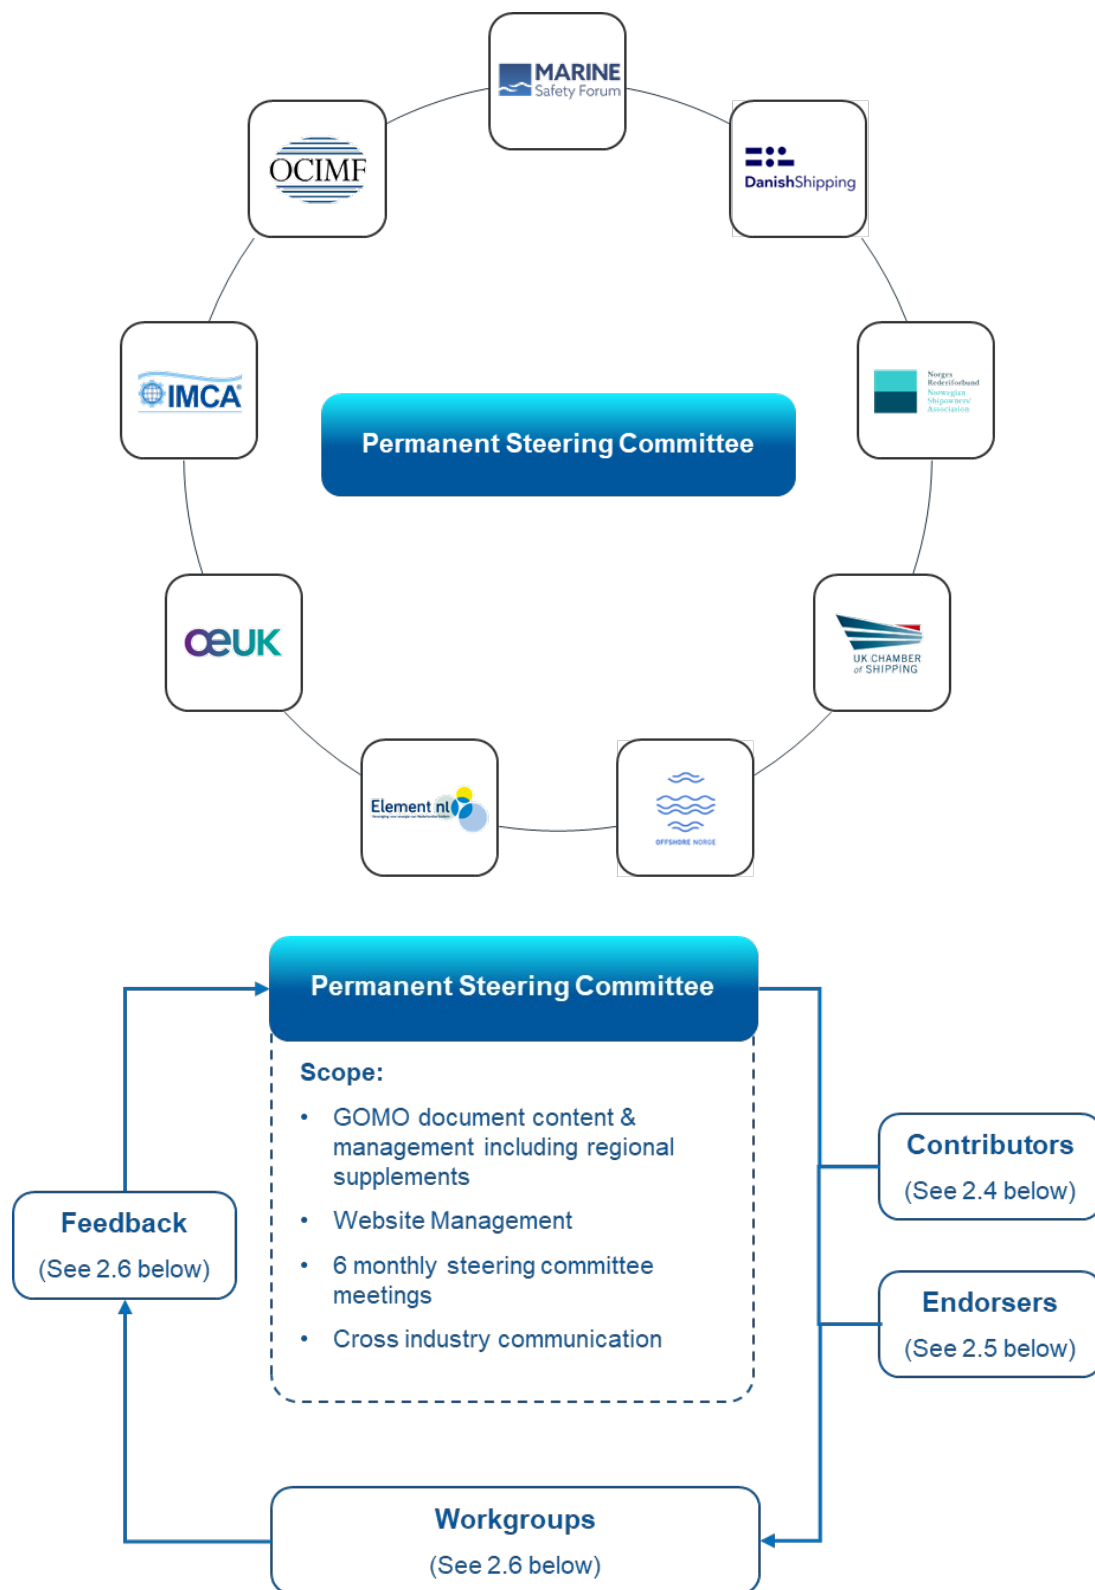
MARINE Safety Forum

DanishShipping

Norges Rederiforbund Norwegian Shipowners' Association

UK CHAMBER of SHIPPING

OFFSHORE NORGE

Element nl

OEUK

IMCA

OCIMF

Permanent Steering Committee

Permanent Steering Committee

Scope:

- GOMO document content & management including regional supplements
- Website Management
- 6 monthly steering committee meetings
- Cross industry communication

Feedback
(See 2.6 below)

Contributors
(See 2.4 below)

Endorsers
(See 2.5 below)

Workgroups
(See 2.6 below)